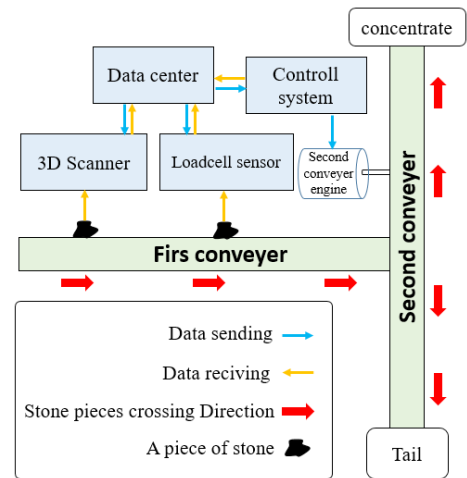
concentrate

Data center

Controll system

3D Scanner

Loadcell sensor

Second conveyer engine

Second conveyer

Firs conveyer

Data sending

Data reciving

Stone pieces crossing Direction

A piece of stone

Tail